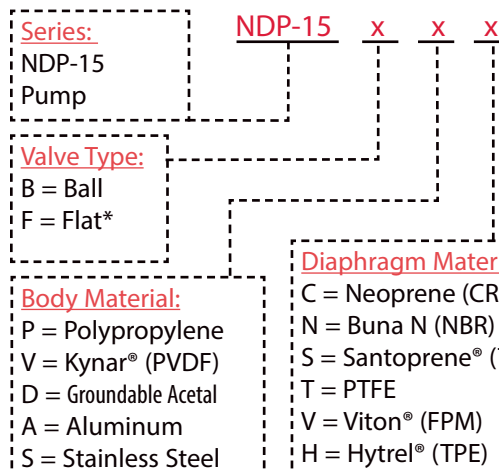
Series:
NDP-15
Pump

NDP-15 x x x

Valve Type:
B = Ball
F = Flat*

Body Material:
P = Polypropylene
V = Kynar® (PVDF)
D = Groundable Acetal
A = Aluminum
S = Stainless Steel

Diaphragm Mater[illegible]
C = Neoprene (CR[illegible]
N = Buna N (NBR)
S = Santoprene® ([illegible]
T = PTFE
V = Viton® (FPM)
H = Hytrel® (TPE)